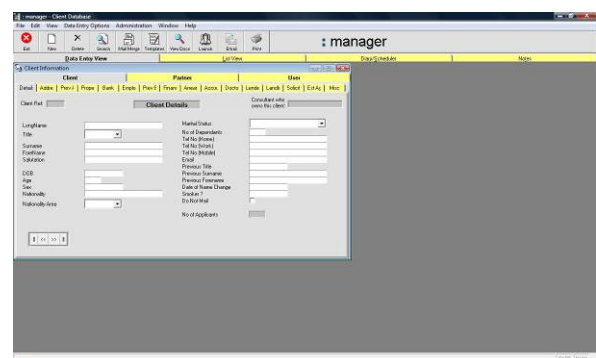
: manager - Client Database
File Edit View Data Entry Options Administration Window Help
Exit New Delete Search Mail Merge Templates View Docs Launch Email Print
: manager
Data Entry View
List View
Diary/Scheduler
Notes

Client Information
Client
Partner
User
Detail | Addre | Prev-I | Prope | Bank | Emplo | Prev-E | Financ | Arrear | Accou | Docto | Lende | Landl | Solicit | Est Ag | Misc

Client Ref.
Client Details
Consultant who owns this client

LongName
Title
Surname
FirstName
Salutation

DOB
Age
Sex
Nationality

Nationality Area

Marital Status
No of Dependants
Tel No (Home)
Tel No (Work)
Tel No (Mobile)
Email
Previous Title
Previous Surname
Previous Forenames
Date of Name Change
Smoker ?
Do Not Mail

No of Applicants